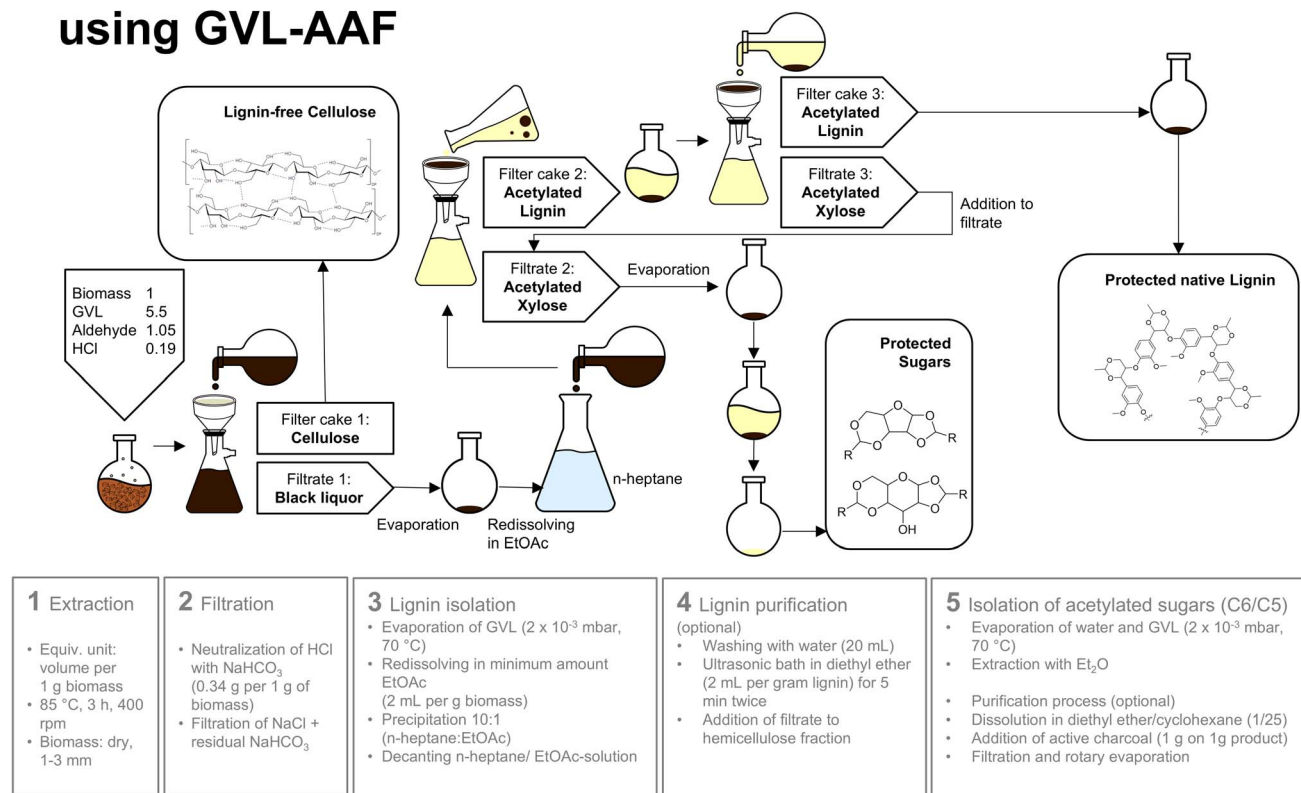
using GVL-AAF

Lignin-free Cellulose

Biomass 1
GVL 5.5
Aldehyde 1.05
HCl 0.19

Filter cake 1:
Cellulose

Filtrate 1:
Black liquor

Evaporation

Redissolving in EtOAc

n-heptane

Filter cake 2:
Acetylated Lignin

Filtrate 2:
Acetylated Xylose

Evaporation

Filter cake 3:
Acetylated Lignin

Filtrate 3:
Acetylated Xylose

Addition to filtrate

Protected native Lignin

Protected Sugars

R

R

R

R

OH

1 Extraction

• Equiv. unit: volume per 1 g biomass
• 85 °C, 3 h, 400 rpm
• Biomass: dry, 1-3 mm

2 Filtration

• Neutralization of HCl with $NaHCO_3$ (0.34 g per 1 g of biomass)
• Filtration of NaCl + residual $NaHCO_3$

3 Lignin isolation

• Evaporation of GVL (2 x $10^{-3}$ mbar, 70 °C)
• Redissolving in minimum amount EtOAc (2 mL per g biomass)
• Precipitation 10:1 (n-heptane:EtOAc)
• Decanting n-heptane/ EtOAc-solution

4 Lignin purification
(optional)

• Washing with water (20 mL)
• Ultrasonic bath in diethyl ether (2 mL per gram lignin) for 5 min twice
• Addition of filtrate to hemicellulose fraction

5 Isolation of acetylated sugars (C6/C5)

• Evaporation of water and GVL (2 x $10^{-3}$ mbar, 70 °C)
• Extraction with $Et_2O$

• Purification process (optional)
• Dissolution in diethyl ether/cyclohexane (1/25)
• Addition of active charcoal (1 g on 1g product)
• Filtration and rotary evaporation